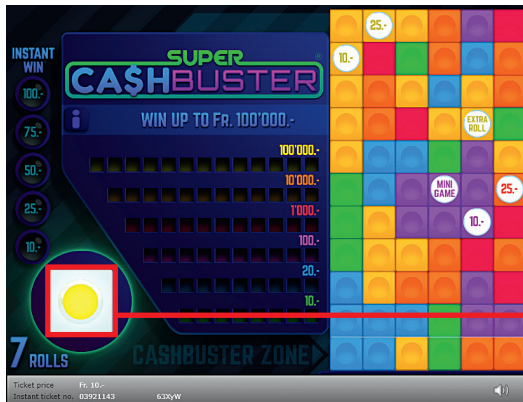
INSTANT WIN

100.-

75.-

50.-

25.-

10.-

SUPER CA$HBUSTER

i

WIN UP TO FR. 100'000.-

100'000.-

10'000.-

1'000.-

100.-

20.-

10.-

7 ROLLS

CASHBUSTER ZONE

25.-

10.-

EXTRA ROLL

MINI GAME

25.-

10.-

Ticket price Fr. 10.-

Instant ticket no. 03921143 63XyW